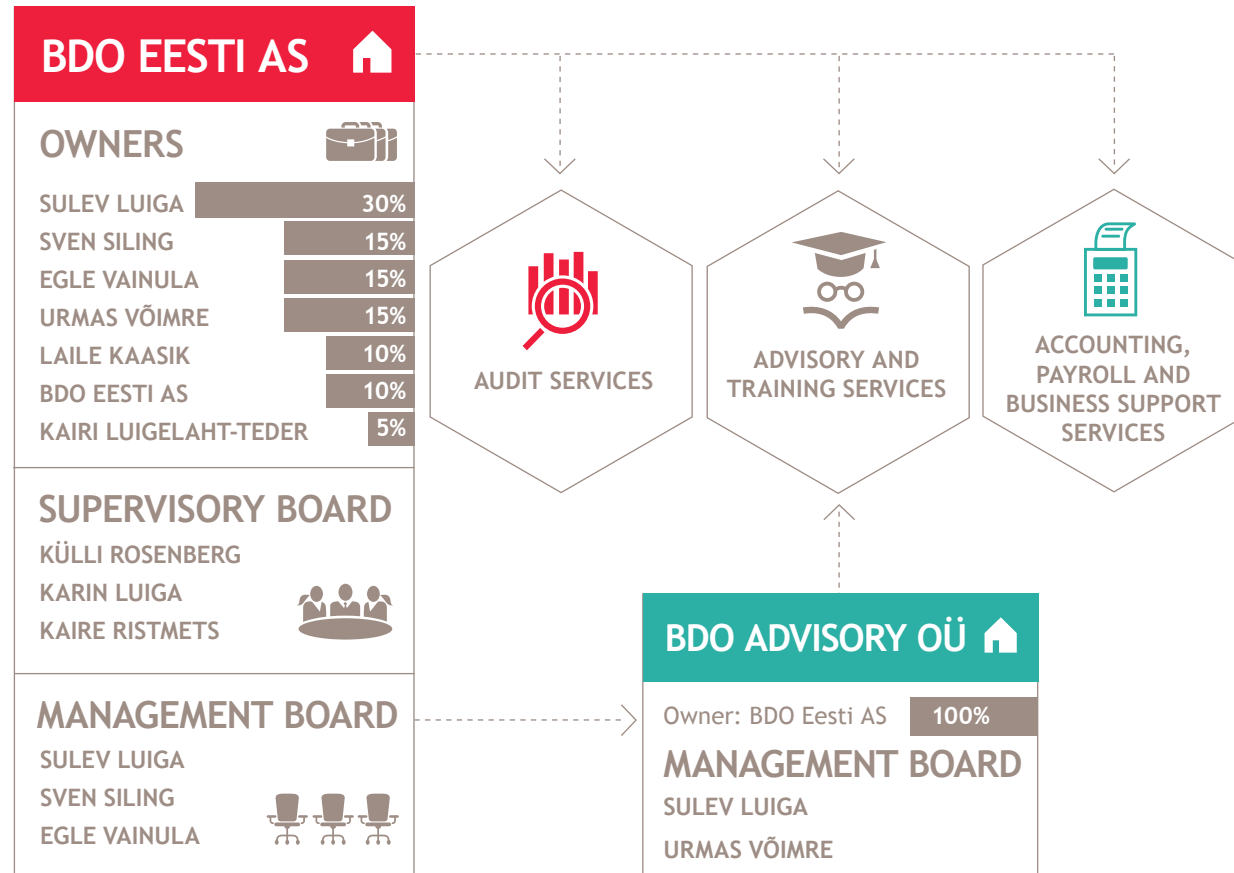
BDO EESTI AS

OWNERS

| | |
|---|---|
| SULEV LUIGA | 30% |
| SVEN SILING | 15% |
| EGLE VAINULA | 15% |
| URMAS VÕIMRE | 15% |
| LAILE KAASIK | 10% |
| BDO EESTI AS | 10% |
| KAIRI LUIGELAHT-TEDER | 5% |

SUPERVISORY BOARD
KÜLLI ROSENBERG
KARIN LUIGA
KAIRE RISTMETS

MANAGEMENT BOARD
SULEV LUIGA
SVEN SILING
EGLE VAINULA

AUDIT SERVICES

ADVISORY AND TRAINING SERVICES

ACCOUNTING, PAYROLL AND BUSINESS SUPPORT SERVICES

BDO ADVISORY OÜ

Owner: BDO Eesti AS 100%

MANAGEMENT BOARD
SULEV LUIGA
URMAS VÕIMRE